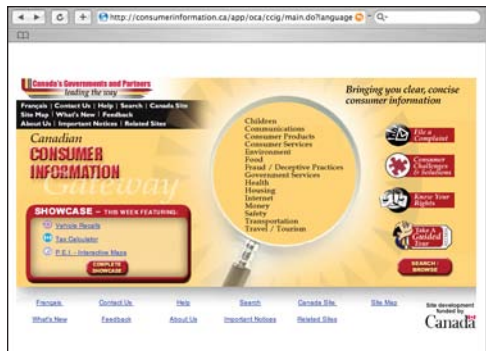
http://consumerinformation.ca/app/oca/ccig/main.do?language

Canada's Governments and Partners
leading the way

Français | Contact Us | Help | Search | Canada Site
Site Map | What's New | Feedback
About Us | Important Notices | Related Sites

Canadian
CONSUMER
INFORMATION
Gateway

Bringing you clear, concise consumer information

Children
Communications
Consumer Products
Consumer Services
Environment
Food
Fraud / Deceptive Practices
Government Services
Health
Housing
Internet
Money
Safety
Transportation
Travel / Tourism

File a Complaint
Consumer Challenges & Solutions
Know Your Rights
Take a Guided Tour

SEARCH / BROWSE

SHOWCASE – THIS WEEK FEATURING:
Vehicle Recalls
Tax Calculator
P.E.I. - Interactive Maps
COMPLETE SHOWCASE

| Français | Contact Us | Help | Search | Canada Site | Site Map |
|---|---|---|---|---|---|
| What's New | Feedback | About Us | Important Notices | Related Sites | |

Site development funded by
Canada